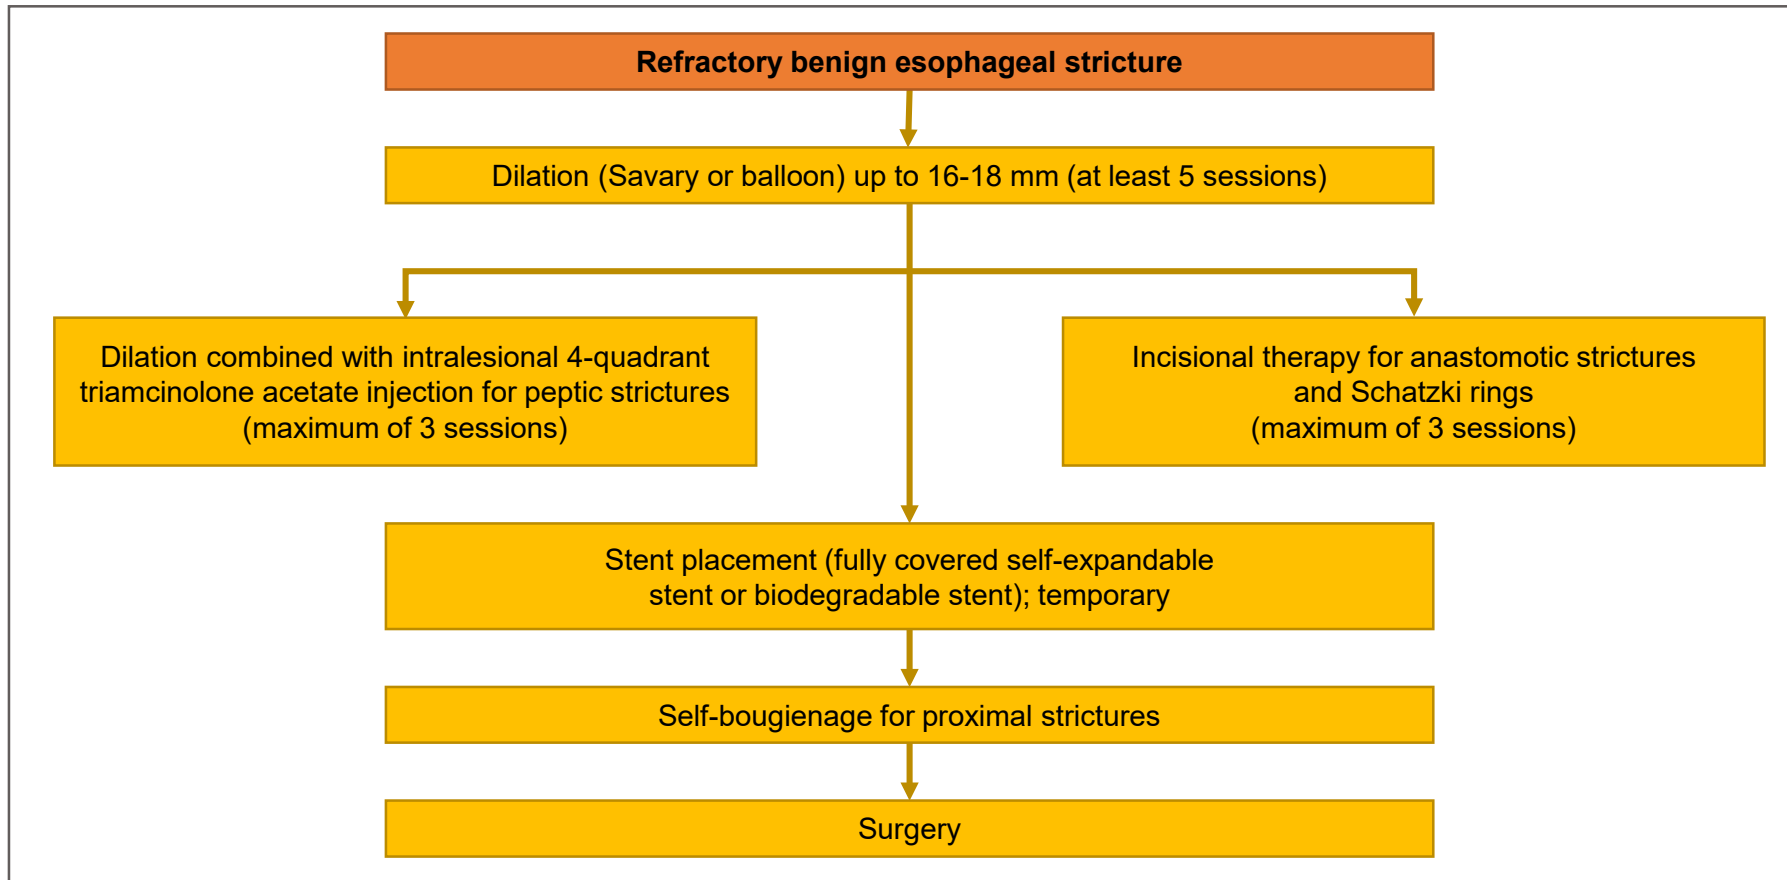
Refractory benign esophageal stricture

Dilation (Savary or balloon) up to 16-18 mm (at least 5 sessions)

Dilation combined with intralesional 4-quadrant triamcinolone acetate injection for peptic strictures (maximum of 3 sessions)

Incisional therapy for anastomotic strictures and Schatzki rings (maximum of 3 sessions)

Stent placement (fully covered self-expandable stent or biodegradable stent); temporary

Self-bougienage for proximal strictures

Surgery